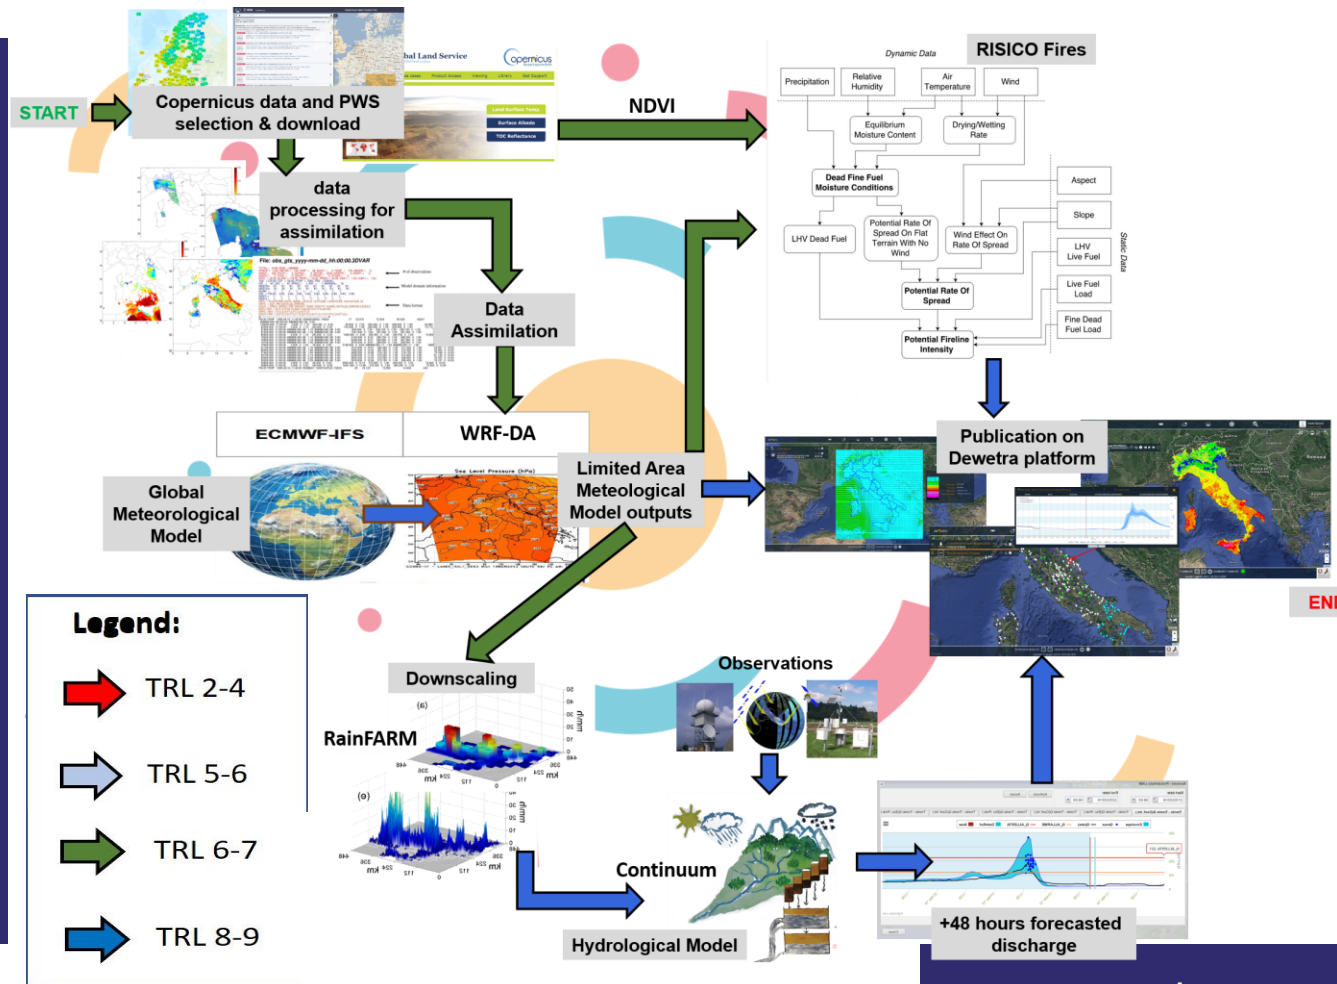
START

Copernicus data and PWS selection & download

bal Land Service

opernicus

data processing for assimilation

Data Assimilation

NDVI

Dynamic Data

RISICO Fires

Precipitation

Relative Humidity

Air Temperature

Wind

Equilibrium Moisture Content

Drying/Wetting Rate

Dead Fine Fuel Moisture Conditions

Aspect

Slope

LHV Dead Fuel

Potential Rate Of Spread On Flat Terrain With No Wind

Wind Effect On Rate Of Spread

LHV Live Fuel

Static Data

Live Fuel Load

Potential Rate Of Spread

Fine Dead Fuel Load

Potential Fireline Intensity

ECMWF-IFS

WRF-DA

Global Meteorological Model

Sea Level Pressure (hPa)

Limited Area Meteological Model outputs

Publication on Dewetra platform

END

Legend:

TRL 2-4

TRL 5-6

TRL 6-7

TRL 8-9

Downscaling

RainFARM

Observations

Continuum

Hydrological Model

+48 hours forecasted discharge